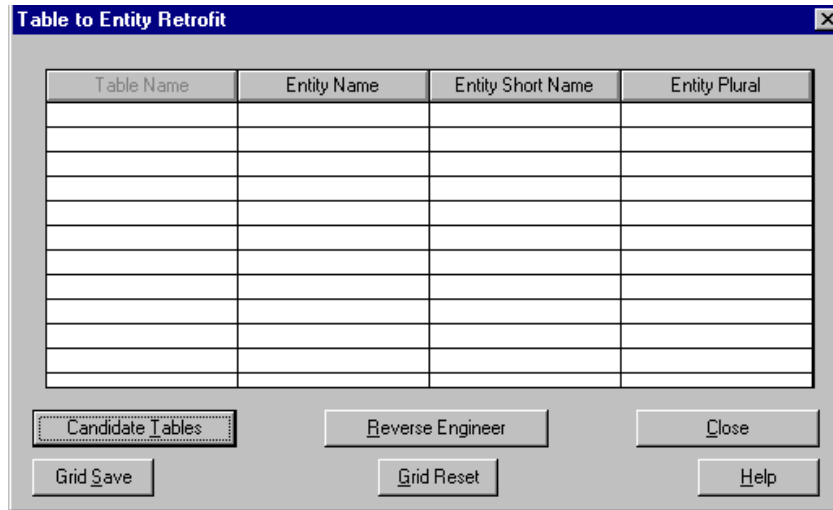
Table to Entity Retrofit

| Table Name | Entity Name | Entity Short Name | Entity Plural |
|---|---|---|---|
| | | | |
| | | | |
| | | | |
| | | | |
| | | | |
| | | | |
| | | | |
| | | | |
| | | | |
| | | | |
| | | | |

Candidate Tables
Reverse Engineer
Close
Grid Save
Grid Reset
Help